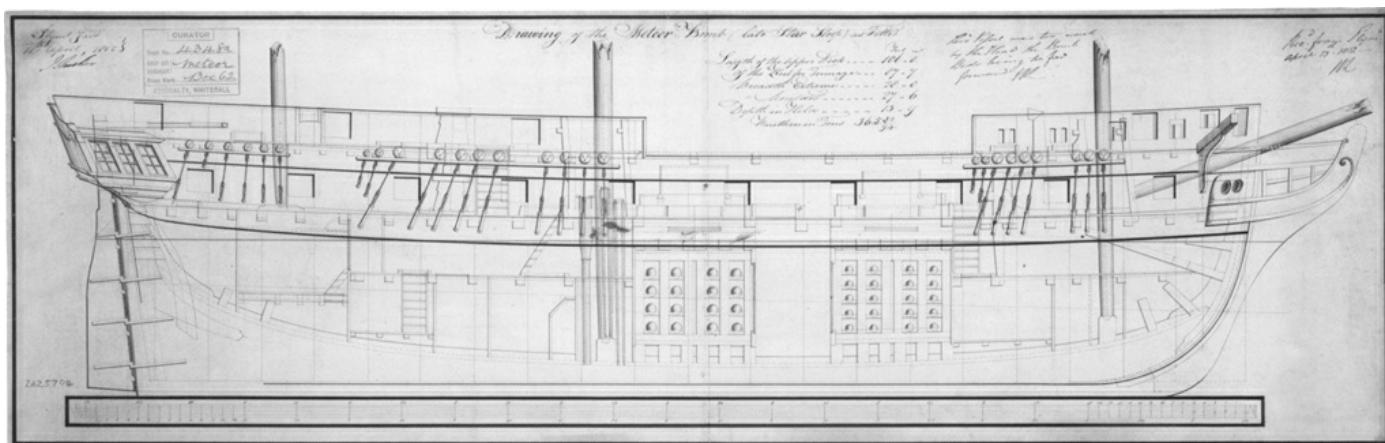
Drawing of the Meteor Bomb (late Star Sloop) as Fitted

| | Ft | In |
|---|---|---|
| Length of the upper Deck | 106 | 0 |
| Of the Keel for Tonnage | 87 | 7 |
| Breadth Extreme | 30 | 0 |
| Moulded | 29 | 6 |
| Depth in Hold | 13 | 9 |
| Burthen in Tons | 365 $\frac{22}{94}$ | |

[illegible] Yard
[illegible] April 1812
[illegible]

CURATOR
Sept No. 4D1482
SHIP ID Meteor
Box Refs Box 62
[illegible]
NATIONAL MARITIME MUSEUM, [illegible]

This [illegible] was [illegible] by the Head of the Bomb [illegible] being so far forward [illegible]

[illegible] April 1812
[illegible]

2625706